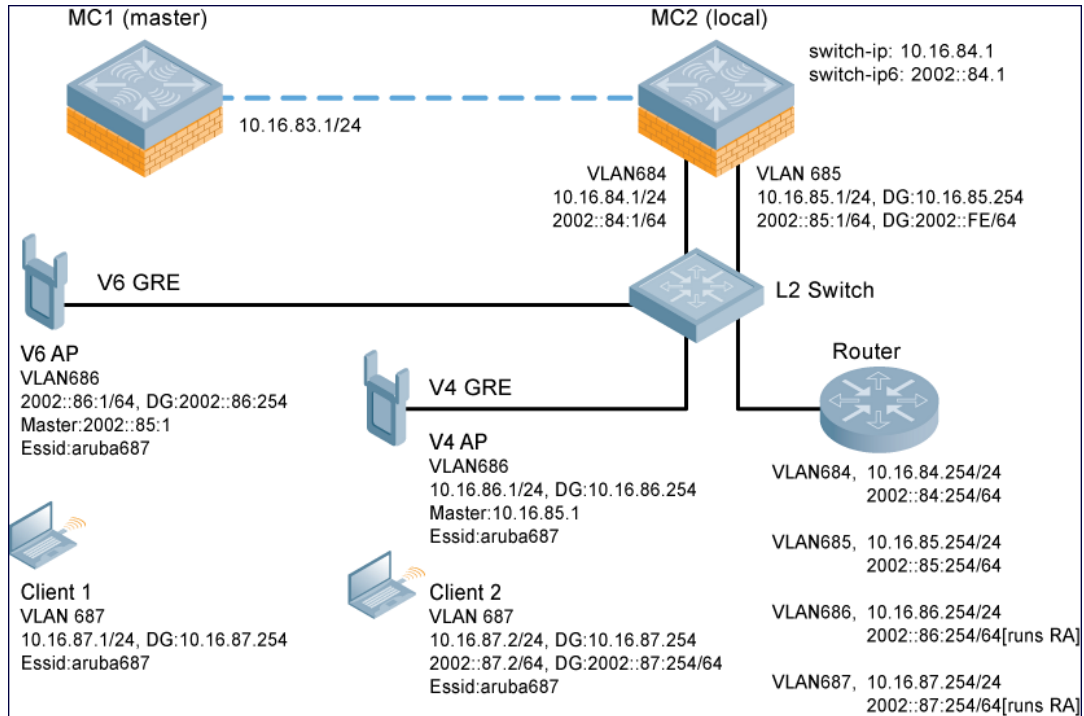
MC1 (master)

MC2 (local)

switch-ip: 10.16.84.1
switch-ip6: 2002::84.1

10.16.83.1/24

VLAN684
10.16.84.1/24
2002::84:1/64

VLAN 685
10.16.85.1/24, DG:10.16.85.254
2002::85:1/64, DG:2002::FE/64

V6 GRE

L2 Switch

V6 AP
VLAN686
2002::86:1/64, DG:2002::86:254
Master:2002::85:1
Essid:aruba687

Router

V4 GRE

V4 AP
VLAN686
10.16.86.1/24, DG:10.16.86.254
Master:10.16.85.1
Essid:aruba687

VLAN684, 10.16.84.254/24
2002::84:254/64

VLAN685, 10.16.85.254/24
2002::85:254/64

Client 1
VLAN 687
10.16.87.1/24, DG:10.16.87.254
Essid:aruba687

Client 2
VLAN 687
10.16.87.2/24, DG:10.16.87.254
2002::87.2/64, DG:2002::87:254/64
Essid:aruba687

VLAN686, 10.16.86.254/24
2002::86:254/64[runs RA]

VLAN687, 10.16.87.254/24
2002::87:254/64[runs RA]